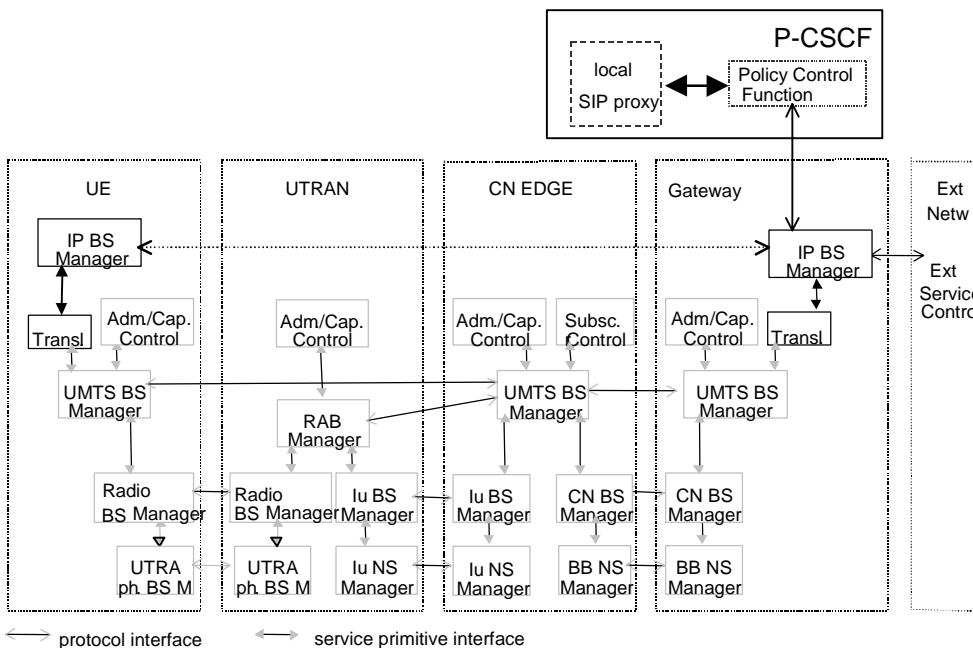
P-CSCF

local SIP proxy

Policy Control Function

UE

UTRAN

CN EDGE

Gateway

Ext Netw

IP BS Manager

IP BS Manager

Ext Service Contro

Transl

Adm/Cap. Control

Adm/Cap. Control

Adm/Cap. Control

Subsc. Control

Adm/Cap. Control

Transl

UMTS BS Manager

UMTS BS Manager

UMTS BS Manager

RAB Manager

Radio BS Manager

Radio BS Manager

Iu BS Manager

Iu BS Manager

CN BS Manager

CN BS Manager

UTRA ph. BS M

UTRA ph. BS M

Iu NS Manager

Iu NS Manager

BB NS Manager

BB NS Manager

protocol interface

service primitive interface